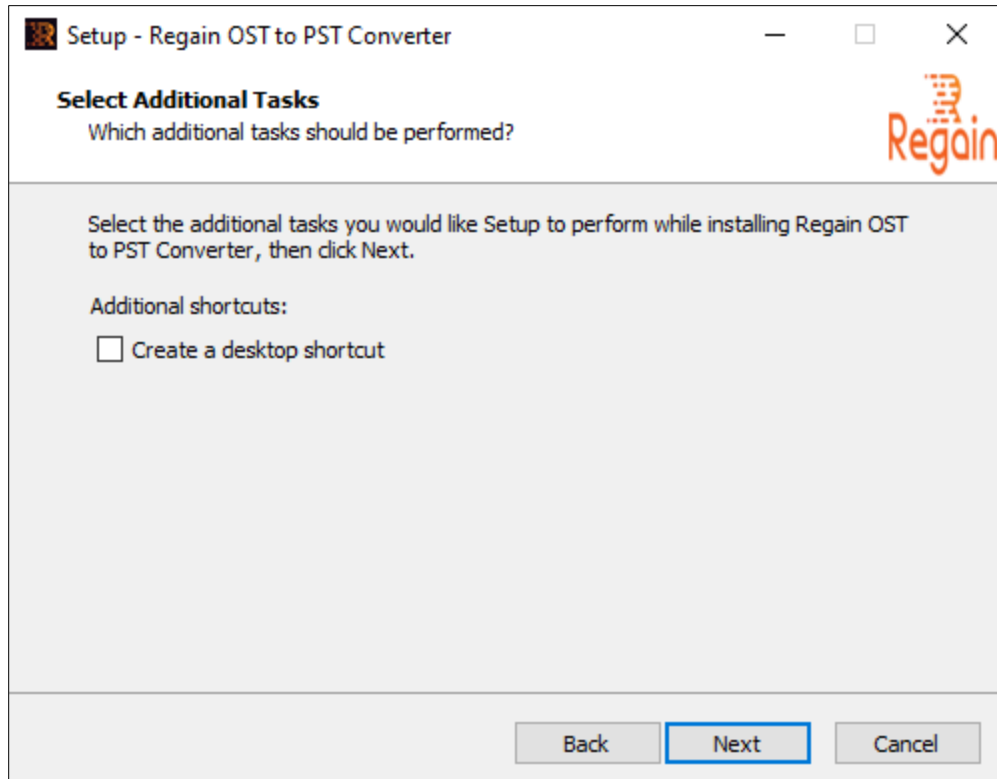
Setup - Regain OST to PST Converter

Select Additional Tasks
Which additional tasks should be performed?

Regain

Select the additional tasks you would like Setup to perform while installing Regain OST to PST Converter, then click Next.

Additional shortcuts:

Create a desktop shortcut

Back Next Cancel